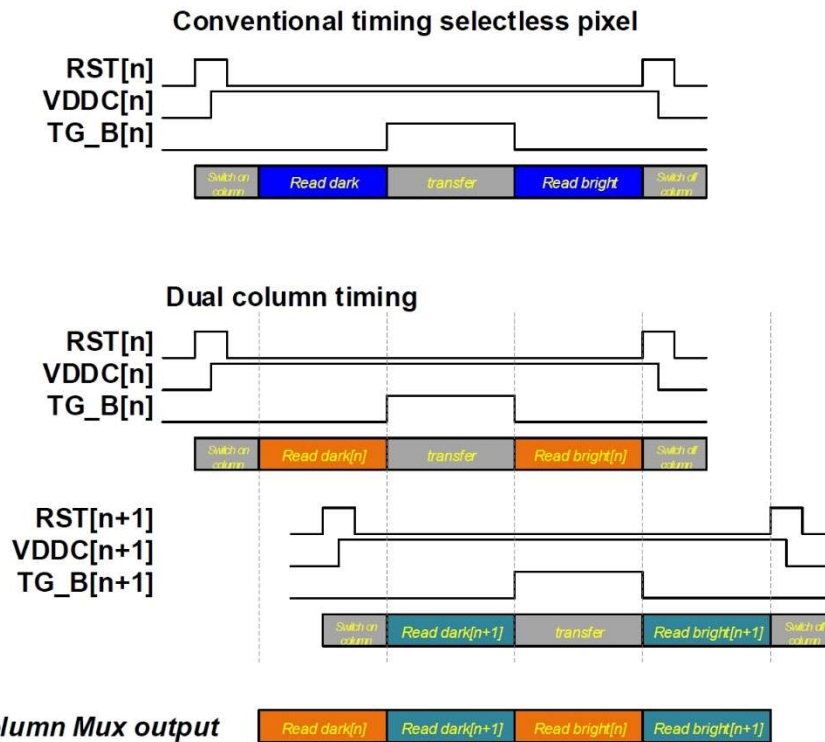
Conventional timing selectless pixel

RST[n]
VDDC[n]
TG_B[n]

| Switch on column | Read dark | transfer | Read bright | Switch off column |
|---|---|---|---|---|

Dual column timing

RST[n]
VDDC[n]
TG_B[n]

| Switch on column | Read dark[n] | transfer | Read bright[n] | Switch off column |
|---|---|---|---|---|

RST[n+1]
VDDC[n+1]
TG_B[n+1]

| Switch on column | Read dark[n+1] | transfer | Read bright[n+1] | Switch off column |
|---|---|---|---|---|

lumn Mux output

| Read dark[n] | Read dark[n+1] | Read bright[n] | Read bright[n+1] |
|---|---|---|---|